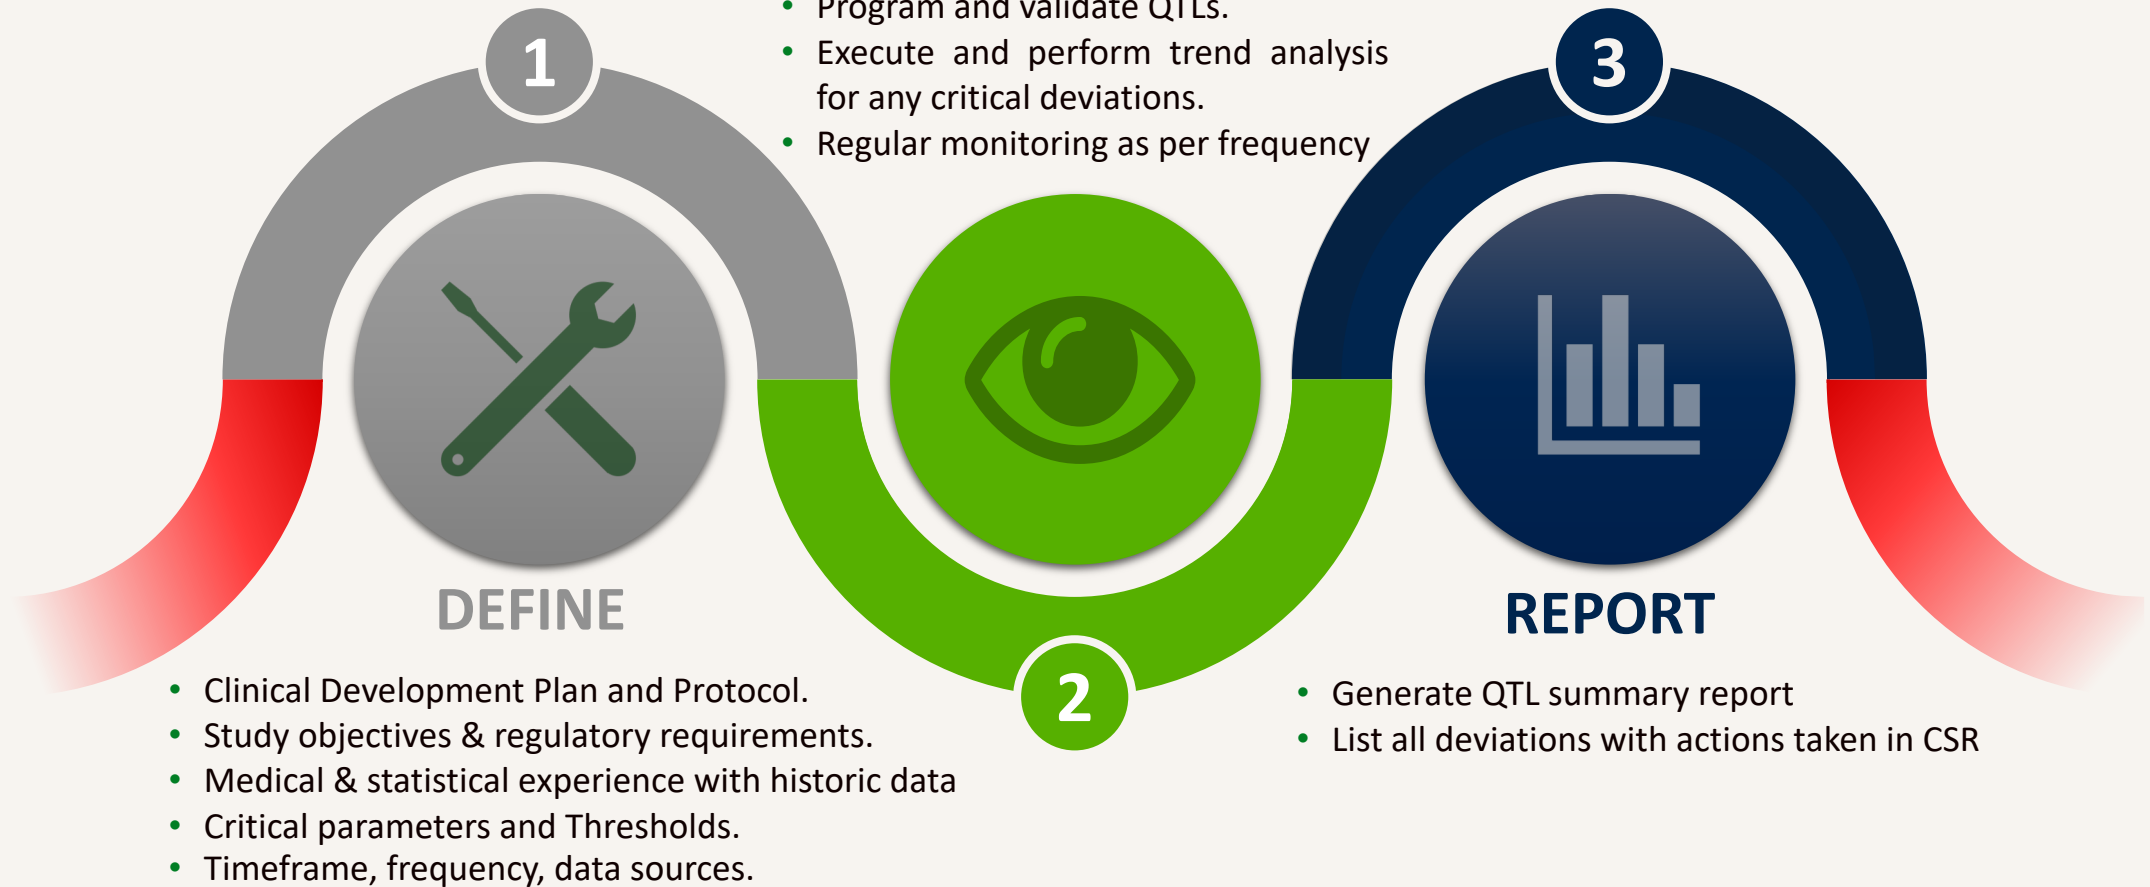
1

- Program and validate QTLs.
- Execute and perform trend analysis for any critical deviations.
- Regular monitoring as per frequency

3

DEFINE

REPORT

2

- Clinical Development Plan and Protocol.
- Study objectives & regulatory requirements.
- Medical & statistical experience with historic data
- Critical parameters and Thresholds.
- Timeframe, frequency, data sources.

- Generate QTL summary report
- List all deviations with actions taken in CSR